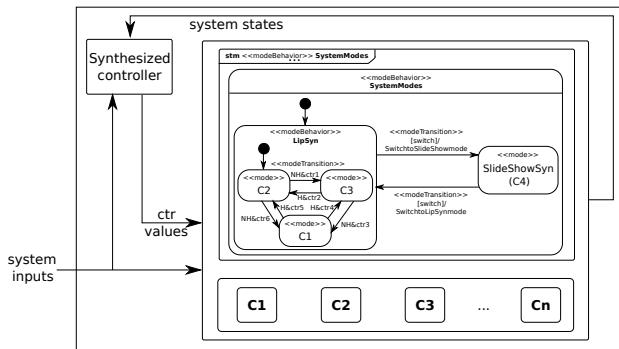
system states

Synthesized controller

stm <<modeBehavior>> SystemModes

<<modeBehavior>>
SystemModes

<<modeBehavior>>
LipSyn

<<modeTransition>>

<<mode>>
C2

<<mode>>
C3

<<mode>>
C1

NH&ctr1

H&ctr2

H&ctr5

H&ctr4

NH&ctr6

NH&ctr3

<<modeTransition>>
[switch]/
SwitchtoSlideShowmode

<<mode>>
SlideShowSyn
(C4)

<<modeTransition>>
[switch]/
SwitchtoLipSynmode

ctr values

system inputs

C1

C2

C3

...

Cn